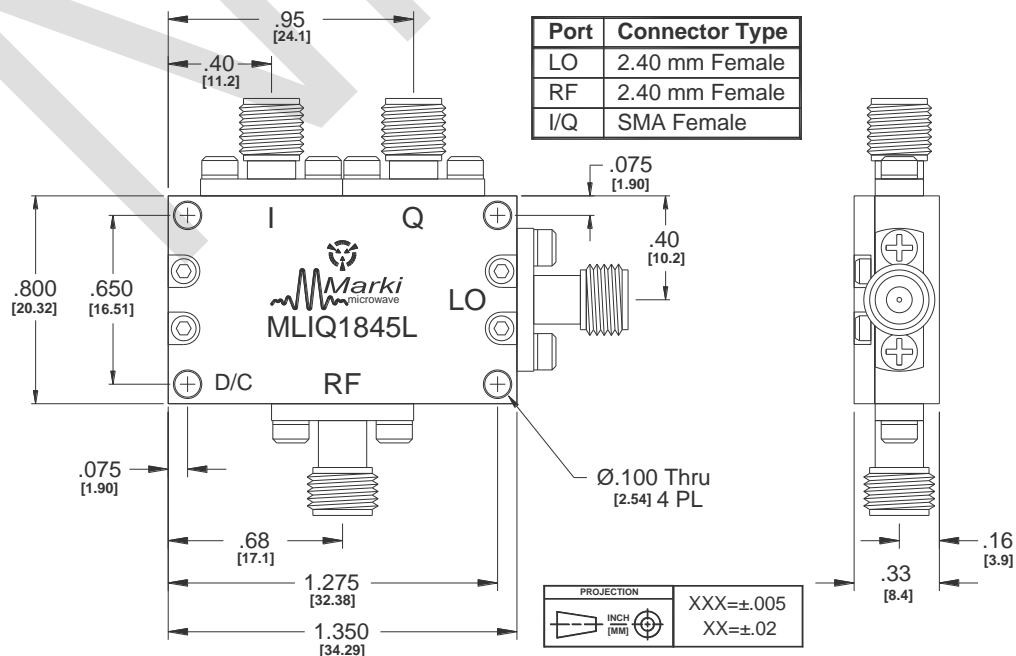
.95
[24.1]

.40
[11.2]

| Port | Connector Type |
|---|---|
| LO | 2.40 mm Female |
| RF | 2.40 mm Female |
| I/Q | SMA Female |

.075
[1.90]

.40
[10.2]

.800
[20.32]

.650
[16.51]

I

Q

Marki
microwave

MLIQ1845L

LO

D/C

RF

.075
[1.90]

Ø.100 Thru
[2.54] 4 PL

.68
[17.1]

1.275
[32.38]

1.350
[34.29]

PROJECTION
INCH
[MM]

XXX=±.005
XX=±.02

.33
[8.4]

.16
[3.9]